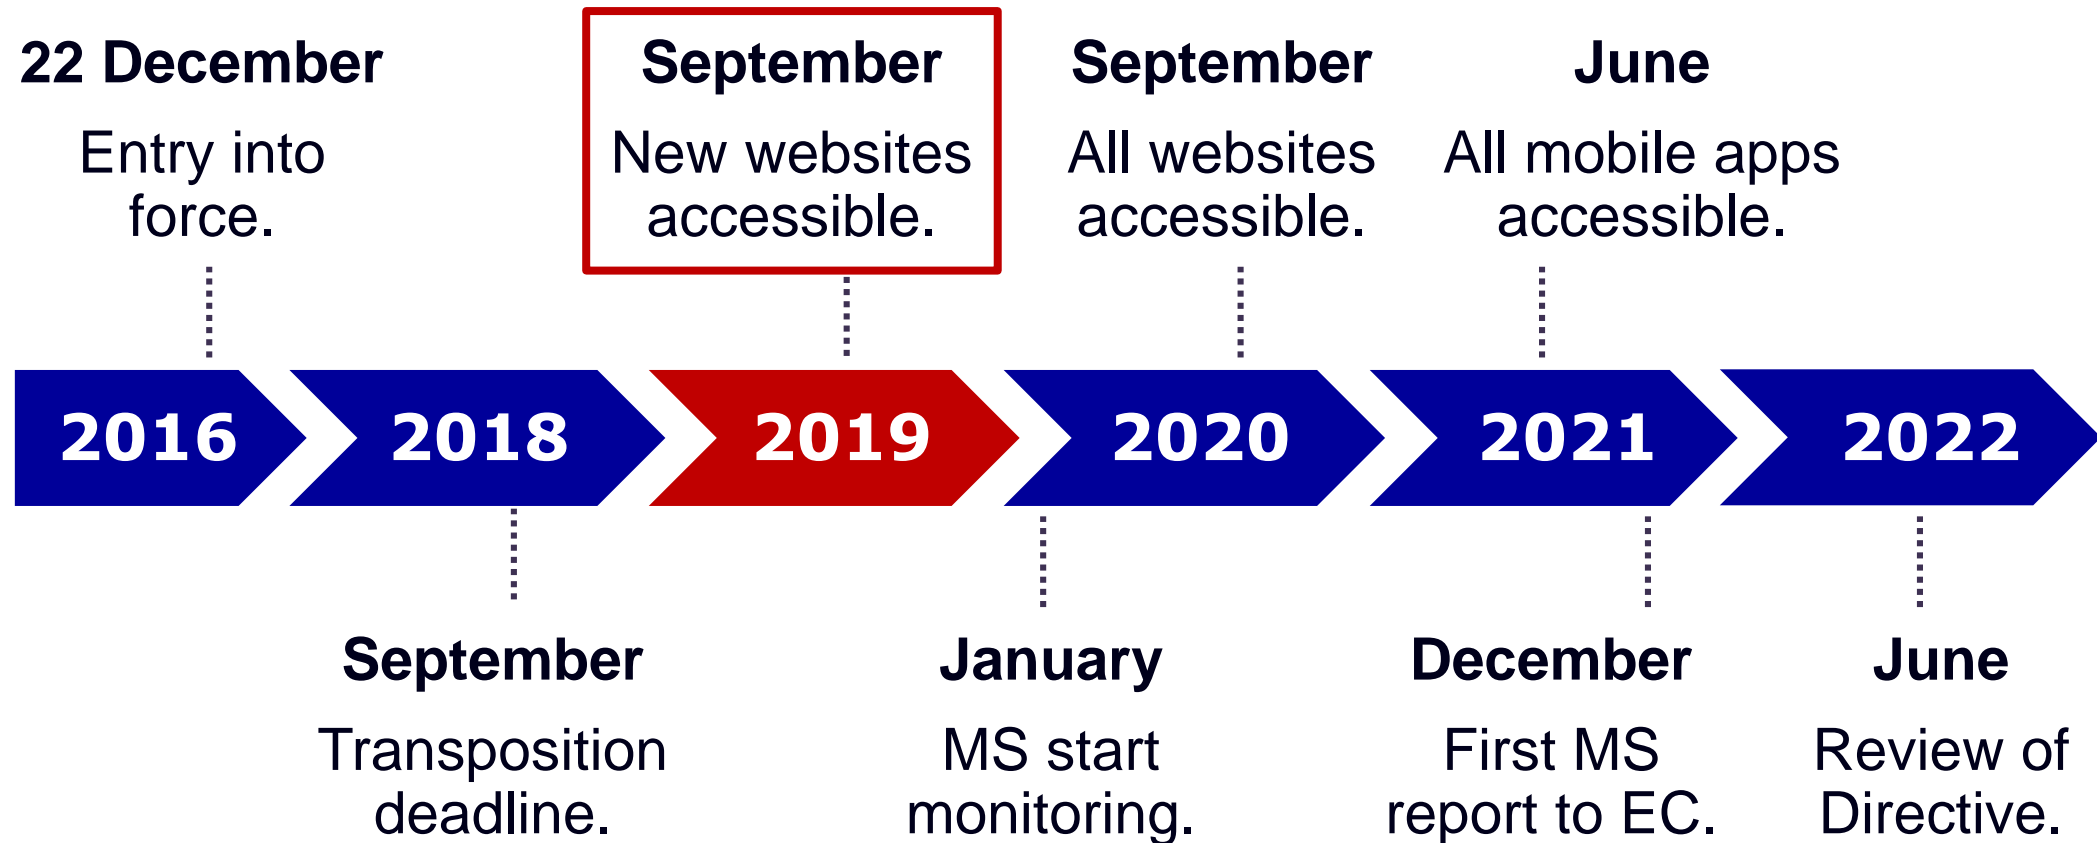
22 December
Entry into force.

September
New websites accessible.

September
All websites accessible.

June
All mobile apps accessible.

2016
2018
2019
2020
2021
2022

September
Transposition deadline.

January
MS start monitoring.

December
First MS report to EC.

June
Review of Directive.